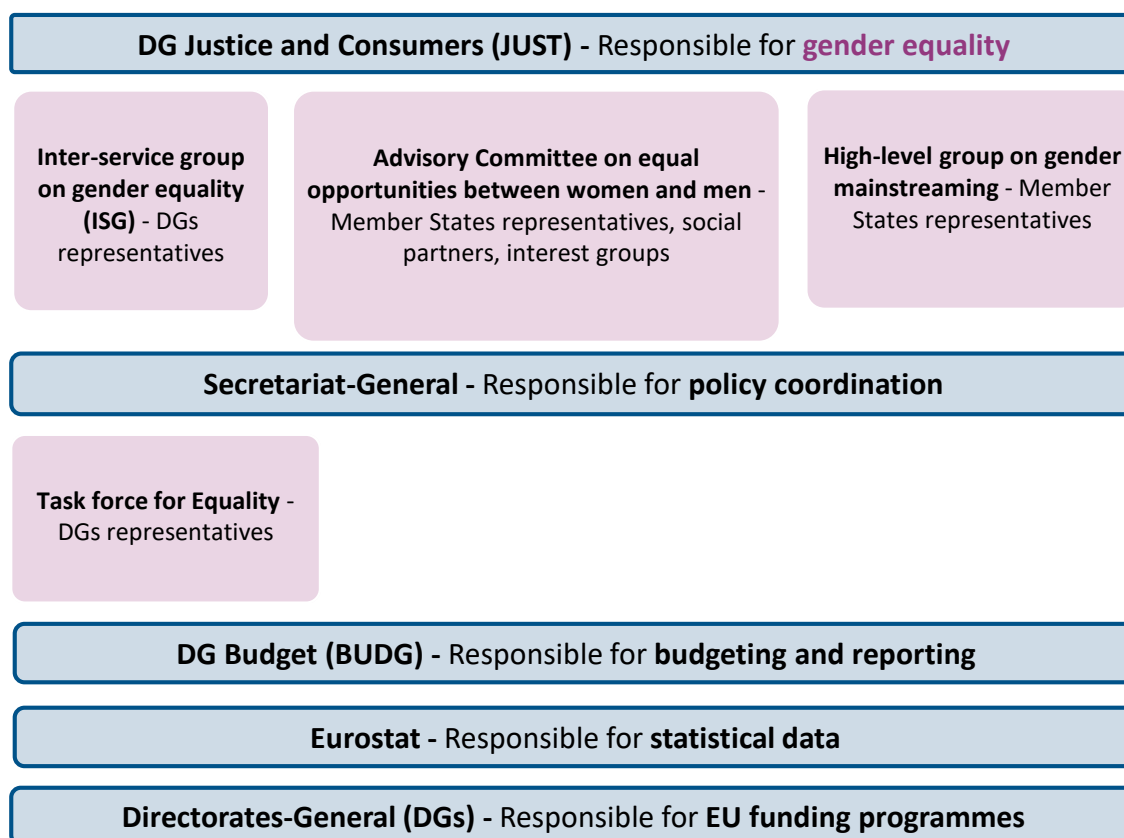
DG Justice and Consumers (JUST) - Responsible for gender equality

Inter-service group on gender equality (ISG) - DGs representatives

Advisory Committee on equal opportunities between women and men - Member States representatives, social partners, interest groups

High-level group on gender mainstreaming - Member States representatives

Secretariat-General - Responsible for policy coordination

Task force for Equality - DGs representatives

DG Budget (BUDG) - Responsible for budgeting and reporting

Eurostat - Responsible for statistical data

Directorates-General (DGs) - Responsible for EU funding programmes